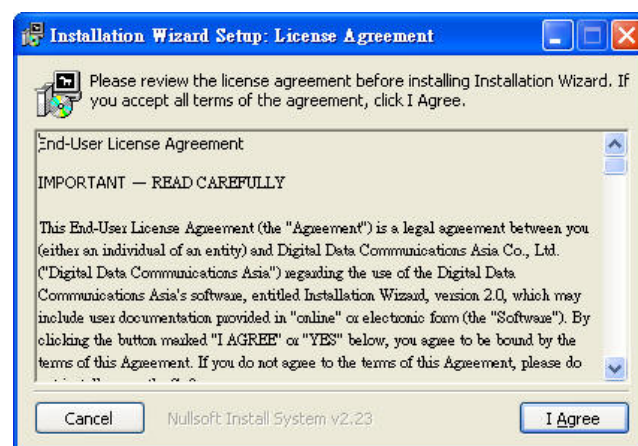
Installation Wizard Setup: License Agreement

Please review the license agreement before installing Installation Wizard. If you accept all terms of the agreement, click I Agree.

End-User License Agreement

IMPORTANT — READ CAREFULLY

This End-User License Agreement (the "Agreement") is a legal agreement between you (either an individual of an entity) and Digital Data Communications Asia Co., Ltd. ("Digital Data Communications Asia") regarding the use of the Digital Data Communications Asia's software, entitled Installation Wizard, version 2.0, which may include user documentation provided in "online" or electronic form (the "Software"). By clicking the button marked "I AGREE" or "YES" below, you agree to be bound by the terms of this Agreement. If you do not agree to the terms of this Agreement, please do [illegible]

Cancel

Nullsoft Install System v2.23

I Agree